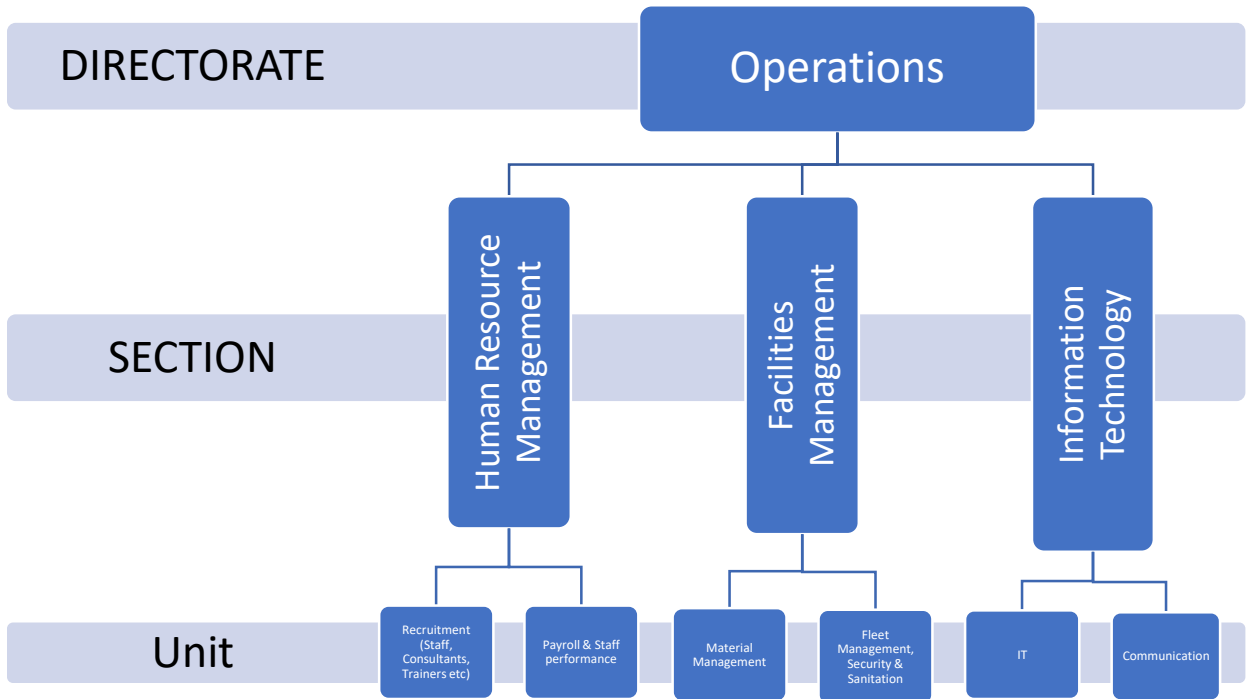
DIRECTORATE

Operations

SECTION

Human Resource Management

Facilities Management

Information Technology

Unit

Recruitment (Staff, Consultants, Trainers etc)

Payroll & Staff performance

Material Management

Fleet Management, Security & Sanitation

IT

Communication